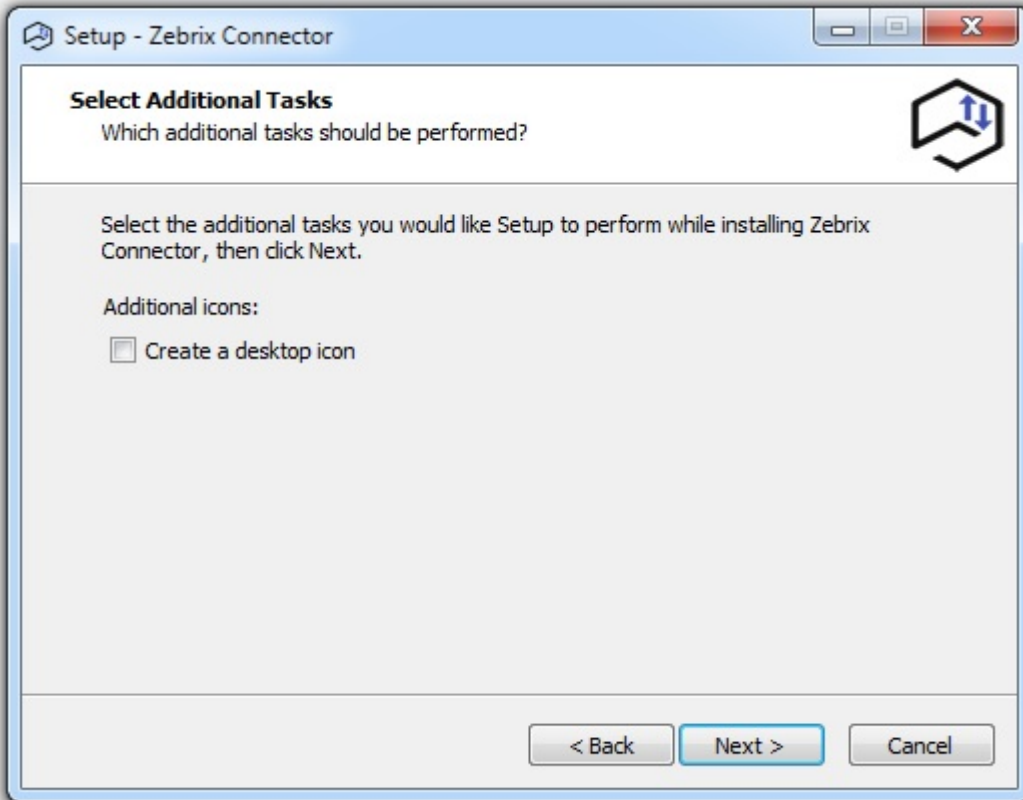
Setup - Zebrix Connector

Select Additional Tasks
Which additional tasks should be performed?

Select the additional tasks you would like Setup to perform while installing Zebrix Connector, then click Next.

Additional icons:

Create a desktop icon

< Back
Next >
Cancel